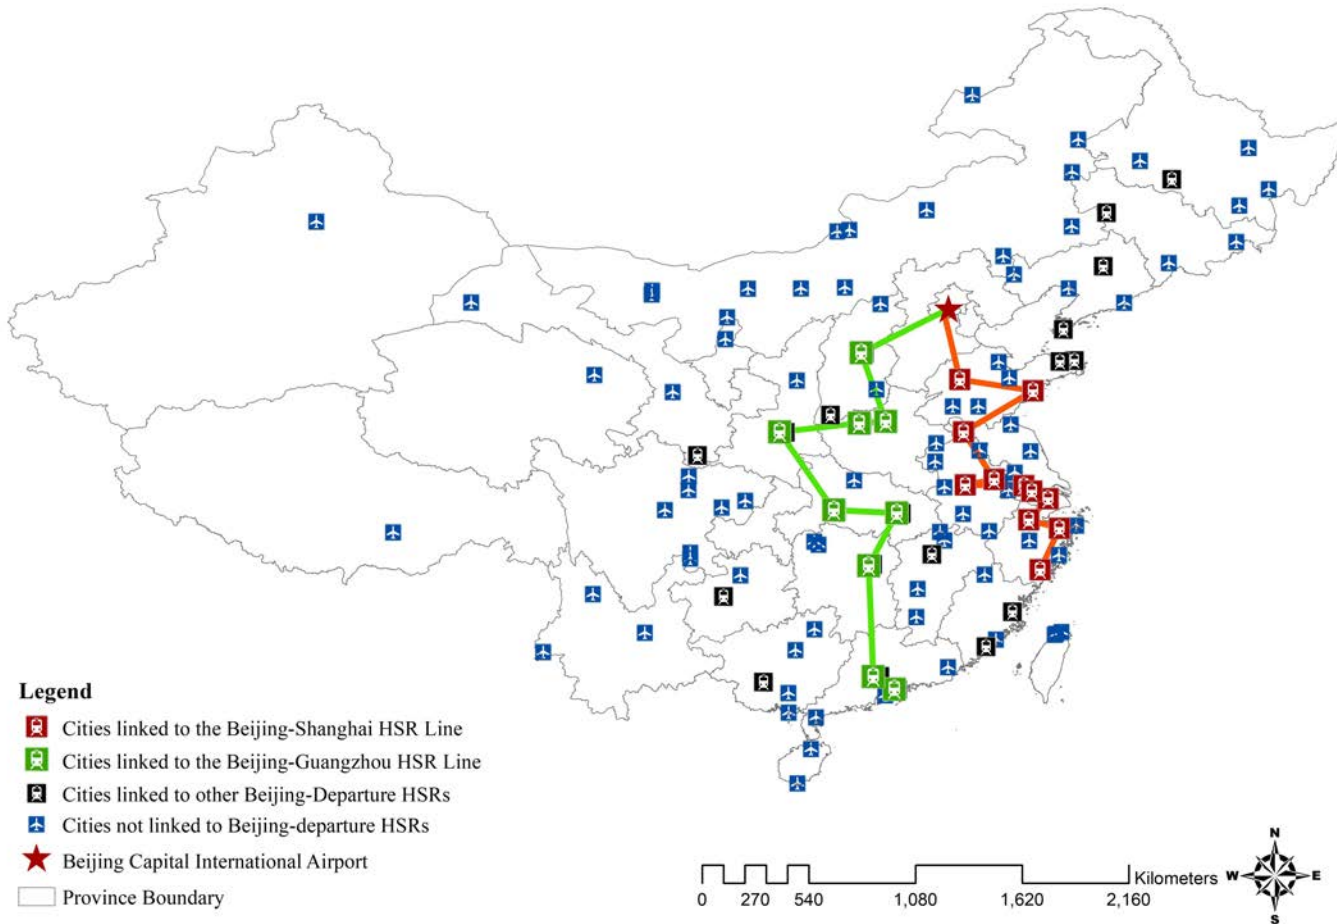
Legend
Cities linked to the Beijing-Shanghai HSR Line
Cities linked to the Beijing-Guangzhou HSR Line
Cities linked to other Beijing-Departure HSRs
Cities not linked to Beijing-departure HSRs
Beijing Capital International Airport
Province Boundary

0 270 540 1,080 1,620 2,160 Kilometers

N
W E
S